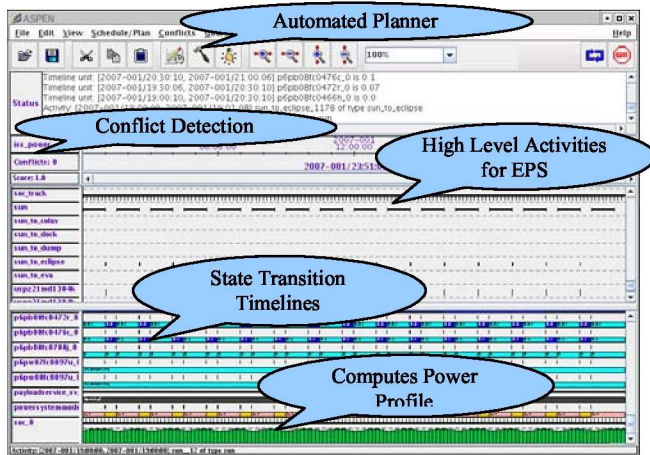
ASPEN

File Edit View Schedule/Plan Conflicts

Help

Automated Planner

100%

Status

Timeline unit: [2007-001/20:30:10, 2007-001/21:00:06] p6pb08fc0476c_0 is 0.1
Timeline unit: [2007-001/19:30:06, 2007-001/20:30:10] p6pb08fc0472r_0 is 0.07
Timeline unit: [2007-001/19:00:10, 2007-001/20:30:10] p6pb08fc0466h_0 is 0.0
Activity: [2007-001/18:00:00, 2007-001/19:01:08] sun_to_eclipse_1178 of type sun_to_eclipse

Conflict Detection

iss_power

Conflicts: 0

Score: 1.0

2007-001/23:51:

High Level Activities for EPS

soc_track

sun

sun_to_colav

sun_to_dock

sun_to_dump

sun_to_eclipse

sun_to_eva

State Transition Timelines

p6pb08fc0472r_0

p6pb08fc0476c_0

p6pb08fc0788j_0

Computes Power Profile

payloadservice

powersystemmode

soc_0

Activity: [2007-001/15:00:00, 2007-001/15:00:00] sun_12 of type sun